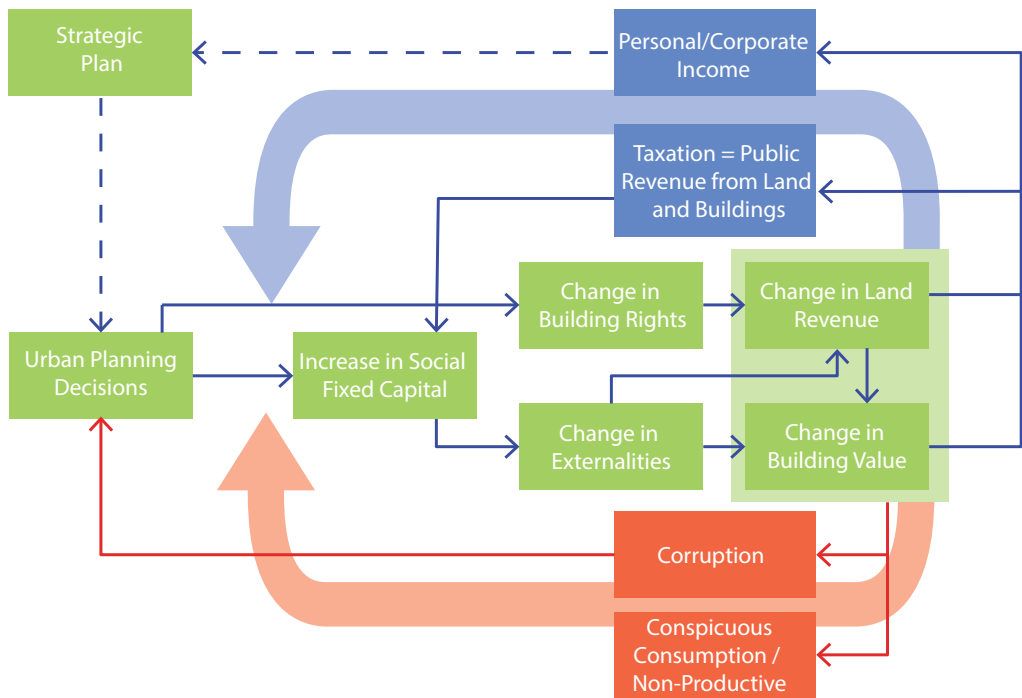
Strategic Plan

Personal/Corporate Income

Taxation = Public Revenue from Land and Buildings

Change in Building Rights

Change in Land Revenue

Urban Planning Decisions

Increase in Social Fixed Capital

Change in Externalities

Change in Building Value

Corruption

Conspicuous Consumption / Non-Productive